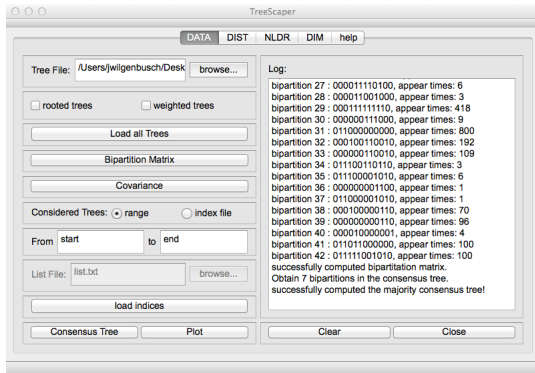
TreeScaper

DATA DIST NLDR DIM help

Tree File: /Users/jwilgenbusch/Desk browse...

rooted trees weighted trees

Load all Trees

Bipartition Matrix

Covariance

Considered Trees: range index file

From start to end

List File: list.txt browse...

load indices

Consensus Tree Plot

Log:

bipartition 27 : 000011110100, appear times: 6
bipartition 28 : 000011001000, appear times: 3
bipartition 29 : 000111111110, appear times: 418
bipartition 30 : 000000111000, appear times: 9
bipartition 31 : 011000000000, appear times: 800
bipartition 32 : 000100110010, appear times: 192
bipartition 33 : 000000110010, appear times: 109
bipartition 34 : 011100110110, appear times: 3
bipartition 35 : 011000001010, appear times: 6
bipartition 36 : 000000001100, appear times: 1
bipartition 37 : 011000001010, appear times: 1
bipartition 38 : 000100000110, appear times: 70
bipartition 39 : 000000000110, appear times: 96
bipartition 40 : 000010000001, appear times: 4
bipartition 41 : 011011000000, appear times: 100
bipartition 42 : 011111001010, appear times: 100
successfully computed bipartitation matrix.
Obtain 7 bipartitions in the consensus tree.
successfully computed the majority consensus tree!

Clear Close